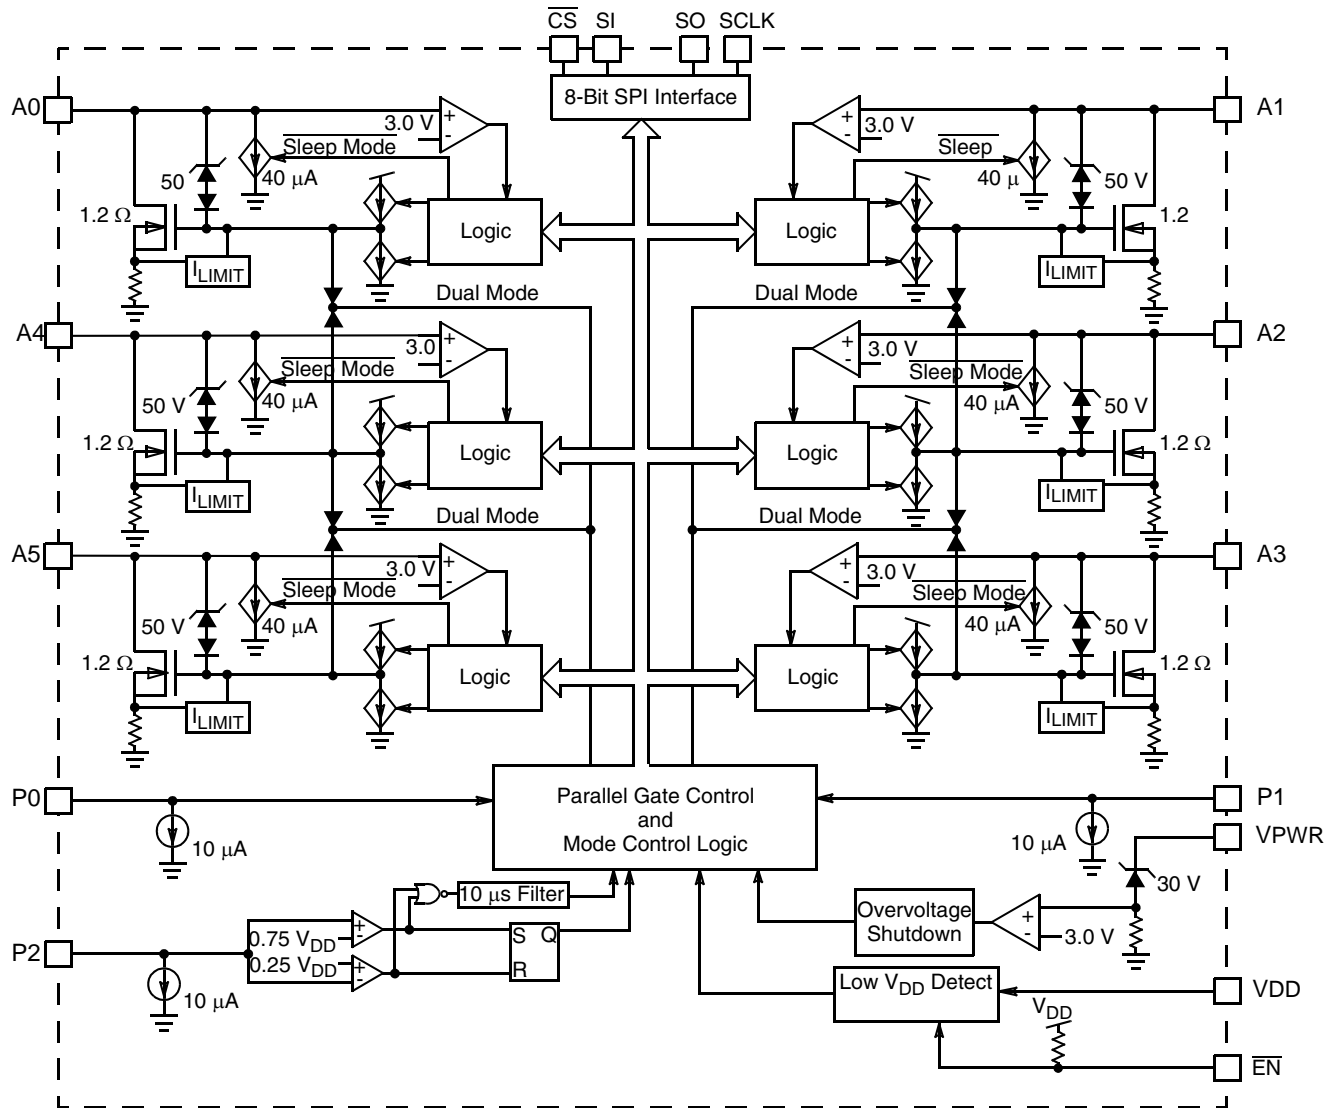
$\overline{CS}$ SI SO SCLK

8-Bit SPI Interface

A0
3.0 V
$\overline{\text{Sleep Mode}}$
50
40 μA
1.2 Ω
Logic
$I_{LIMIT}$
Dual Mode

A1
3.0 V
$\overline{\text{Sleep}}$
40 μ
50 V
1.2
Logic
$I_{LIMIT}$
Dual Mode

A4
3.0
$\overline{\text{Sleep Mode}}$
50 V
40 μA
1.2 Ω
Logic
$I_{LIMIT}$
Dual Mode

A2
3.0 V
$\overline{\text{Sleep Mode}}$
40 μA
50 V
1.2 Ω
Logic
$I_{LIMIT}$
Dual Mode

A5
3.0 V
$\overline{\text{Sleep Mode}}$
50 V
40 μA
1.2 Ω
Logic
$I_{LIMIT}$

A3
3.0 V
$\overline{\text{Sleep Mode}}$
40 μA
50 V
1.2 Ω
Logic
$I_{LIMIT}$

P0
10 μA
Parallel Gate Control and Mode Control Logic
P1
10 μA
VPWR
30 V
10 μs Filter
Overvoltage Shutdown
3.0 V
P2
0.75 $V_{DD}$
0.25 $V_{DD}$
10 μA
S Q
R
Low $V_{DD}$ Detect
VDD
$V_{DD}$
$\overline{EN}$